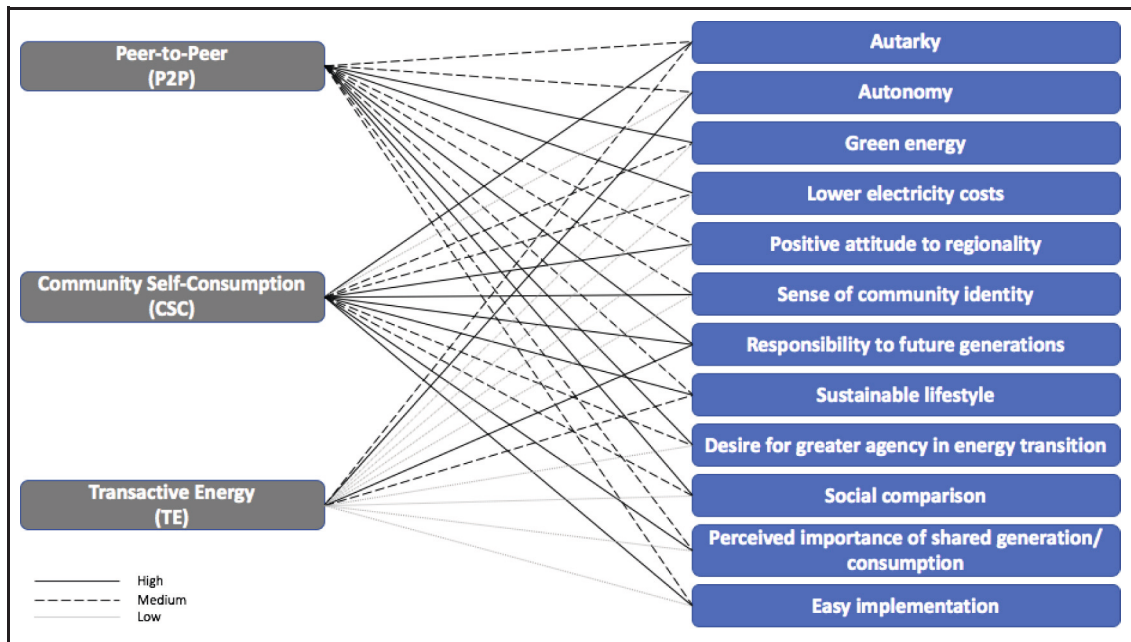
Peer-to-Peer (P2P)

Community Self-Consumption (CSC)

Transactive Energy (TE)

Autarky

Autonomy

Green energy

Lower electricity costs

Positive attitude to regionality

Sense of community identity

Responsibility to future generations

Sustainable lifestyle

Desire for greater agency in energy transition

Social comparison

Perceived importance of shared generation/ consumption

Easy implementation

High
Medium
Low